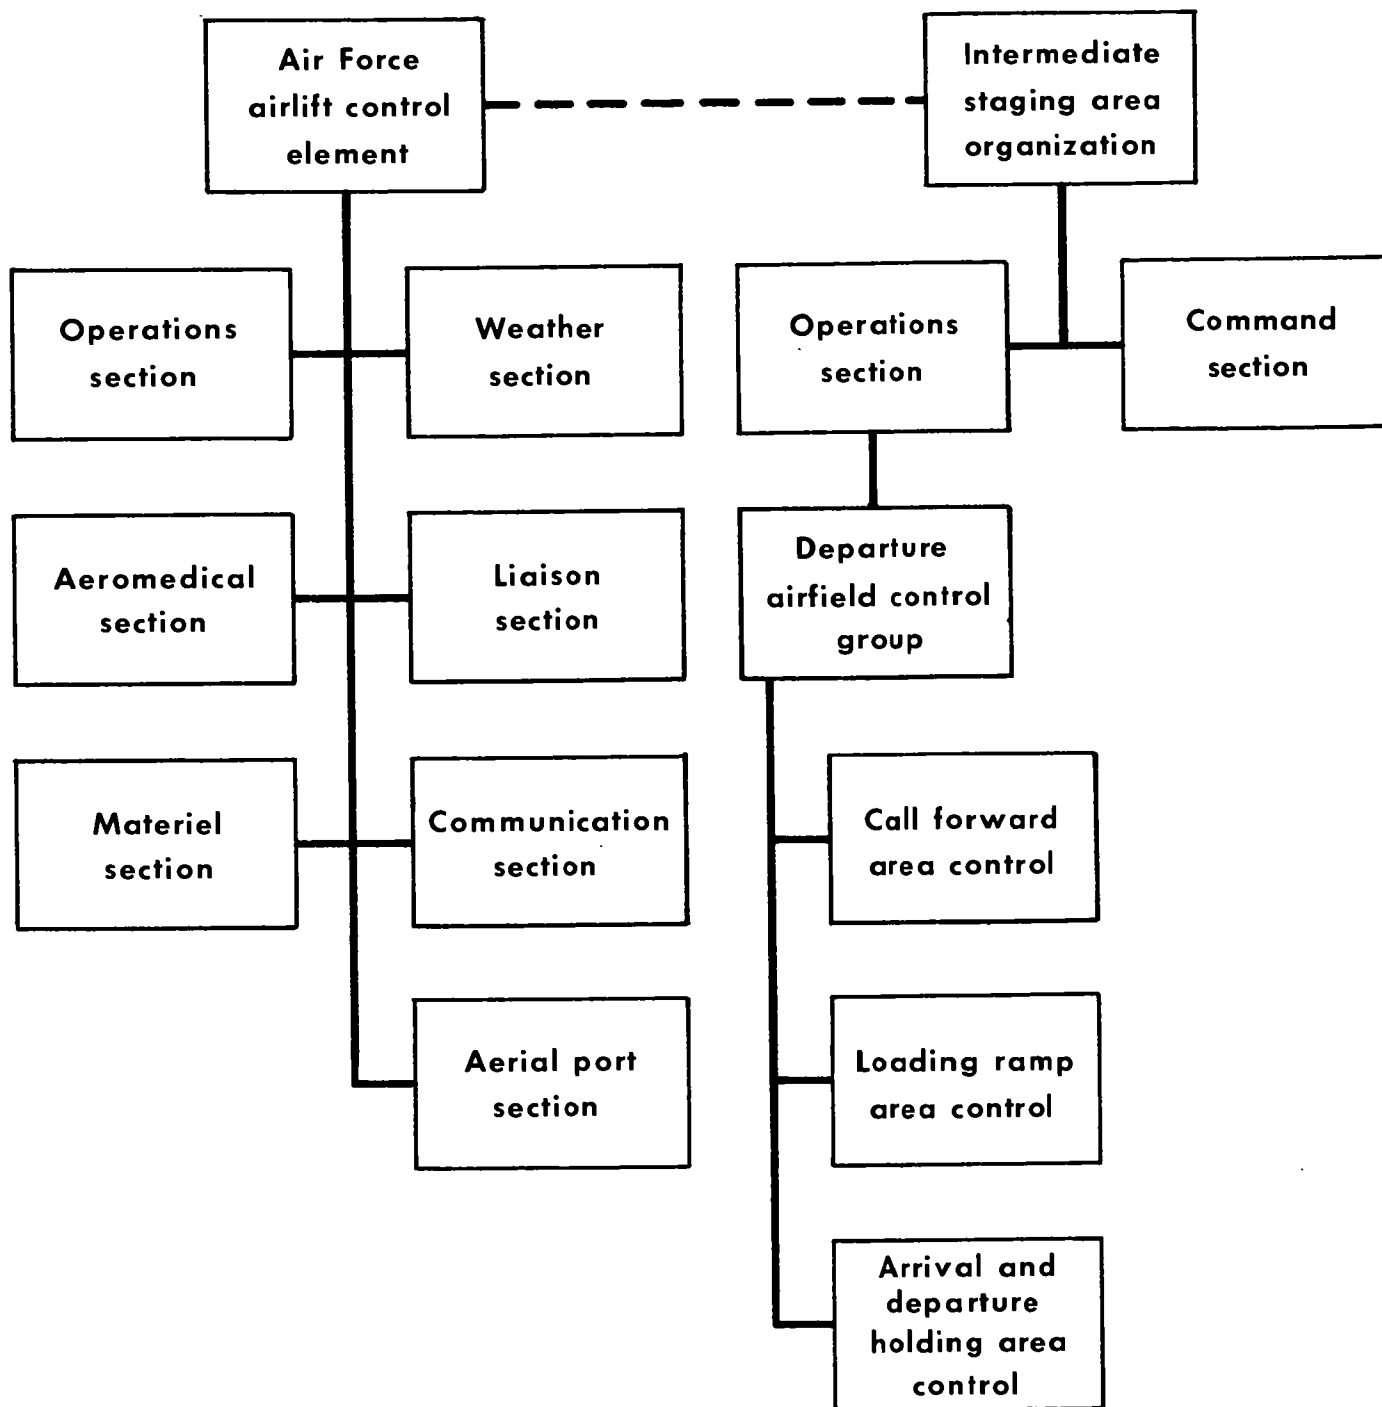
Air Force airlift control element

Intermediate staging area organization

Operations section

Weather section

Operations section

Command section

Aeromedical section

Liaison section

Departure airfield control group

Materiel section

Communication section

Call forward area control

Aerial port section

Loading ramp area control

Arrival and departure holding area control